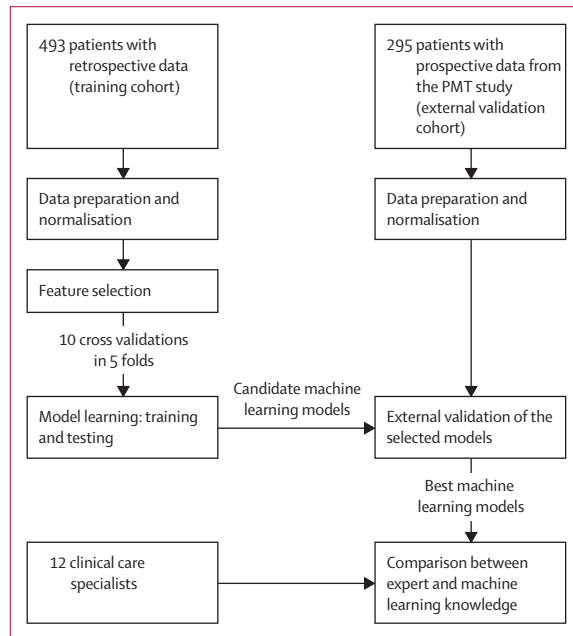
493 patients with retrospective data (training cohort)

295 patients with prospective data from the PMT study (external validation cohort)

Data preparation and normalisation

Data preparation and normalisation

Feature selection

10 cross validations in 5 folds

Candidate machine learning models

Model learning: training and testing

External validation of the selected models

Best machine learning models

12 clinical care specialists

Comparison between expert and machine learning knowledge